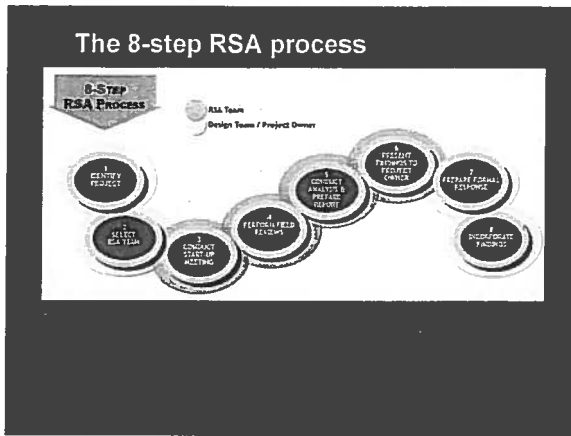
The 8-step RSA process

8-STEP RSA Process

RSA Team

Design Team / Project Owner

1 IDENTIFY PROJECT

2 SELECT RSA TEAM

3 CONDUCT START-UP MEETING

4 PERFORM FIELD REVIEWS

5 CONDUCT ANALYSIS & PREPARE REPORT

6 PRESENT FINDINGS TO PROJECT OWNER

7 PREPARE FORMAL RESPONSE

8 INCORPORATE FINDINGS